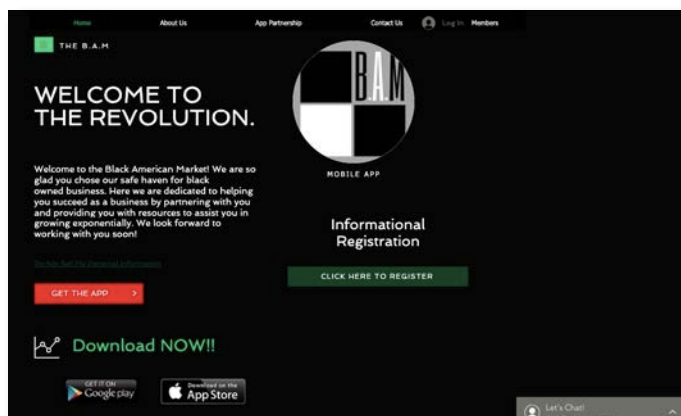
Home About Us App Partnership Contact Us Log In Members

THE B.A.M

WELCOME TO THE REVOLUTION.

Welcome to the Black American Market! We are so glad you chose our safe haven for black owned business. Here we are dedicated to helping you succeed as a business by partnering with you and providing you with resources to assist you in growing exponentially. We look forward to working with you soon!

Do Not Sell My Personal Information

GET THE APP

Download NOW!!

GET IT ON Google play

Download on the App Store

B.A.M

MOBILE APP

Informational Registration

CLICK HERE TO REGISTER

Let's Chat!